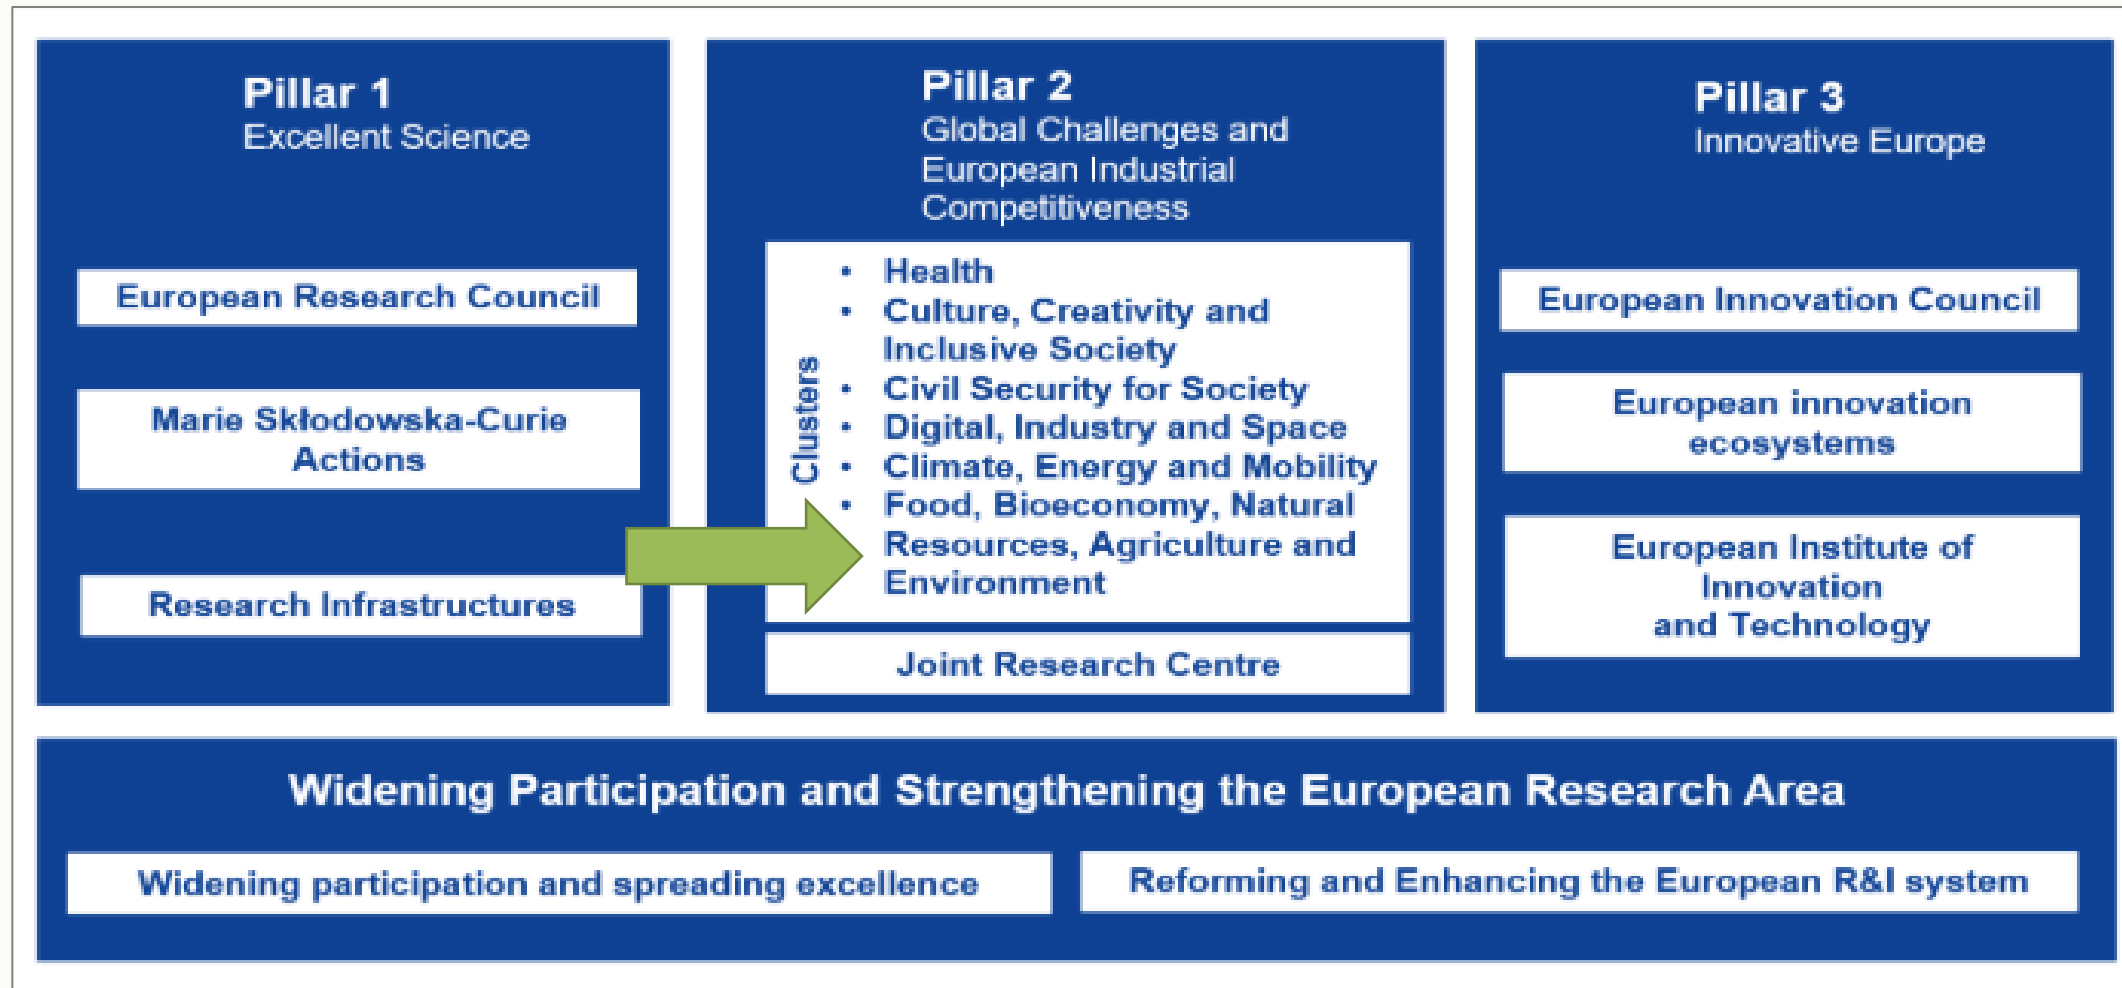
Pillar 1
Excellent Science

European Research Council

Marie Skłodowska-Curie Actions

Research Infrastructures

Pillar 2
Global Challenges and European Industrial Competitiveness

Clusters

- Health
- Culture, Creativity and Inclusive Society
- Civil Security for Society
- Digital, Industry and Space
- Climate, Energy and Mobility
- Food, Bioeconomy, Natural Resources, Agriculture and Environment

Joint Research Centre

Pillar 3
Innovative Europe

European Innovation Council

European innovation ecosystems

European Institute of Innovation and Technology

Widening Participation and Strengthening the European Research Area

Widening participation and spreading excellence

Reforming and Enhancing the European R&I system